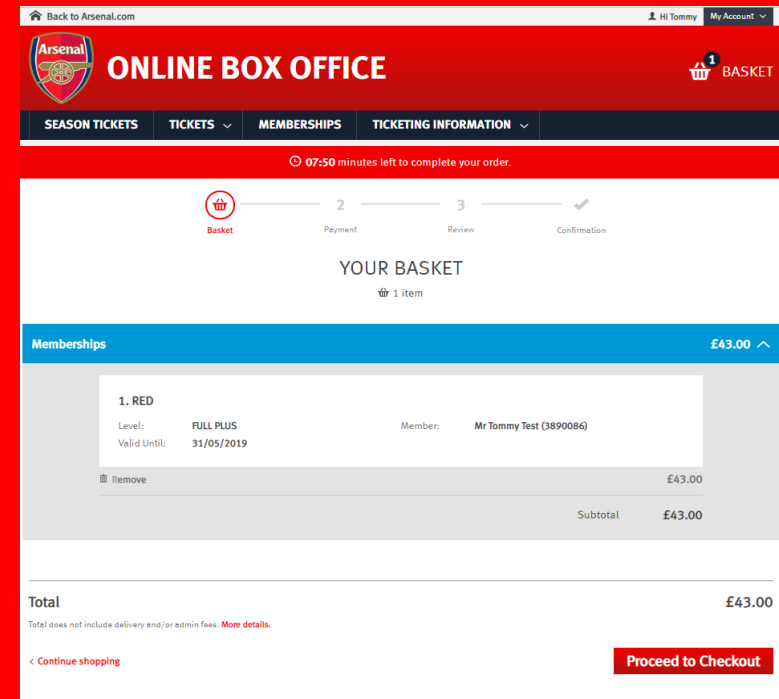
Back to Arsenal.com

Hi Tommy My Account

Arsenal

ONLINE BOX OFFICE

1 BASKET

SEASON TICKETS TICKETS MEMBERSHIPS TICKETING INFORMATION

07:50 minutes left to complete your order.

Basket 2 Payment 3 Review Confirmation

YOUR BASKET

1 item

Memberships £43.00

1. RED

Level: FULL PLUS

Valid Until: 31/05/2019

Member: Mr Tommy Test (3890086)

Remove £43.00

Subtotal £43.00

Total £43.00

Total does not include delivery and/or admin fees. More details.

< Continue shopping

Proceed to Checkout